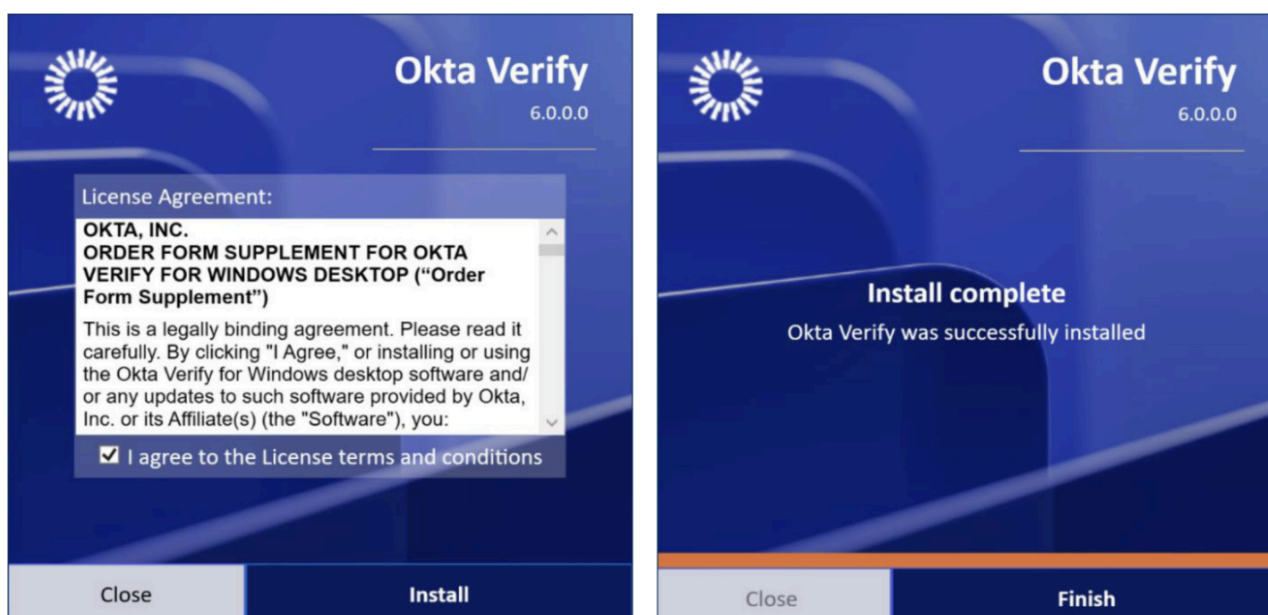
Okta Verify
6.0.0.0

License Agreement:

OKTA, INC.
ORDER FORM SUPPLEMENT FOR OKTA VERIFY FOR WINDOWS DESKTOP ("Order Form Supplement")

This is a legally binding agreement. Please read it carefully. By clicking "I Agree," or installing or using the Okta Verify for Windows desktop software and/or any updates to such software provided by Okta, Inc. or its Affiliate(s) (the "Software"), you:

I agree to the License terms and conditions

Close

Install

Okta Verify
6.0.0.0

Install complete
Okta Verify was successfully installed

Close

Finish